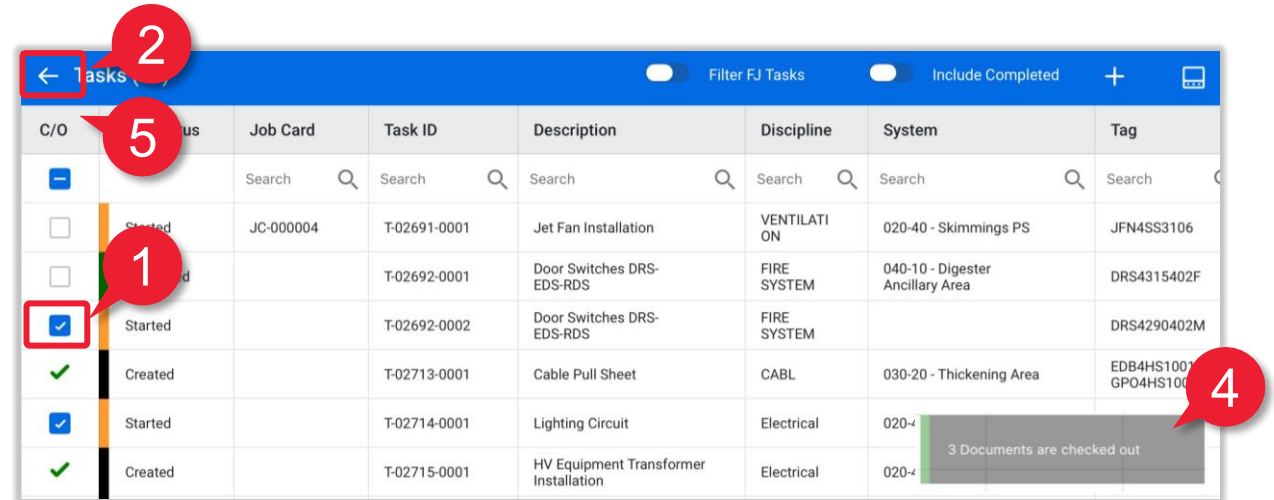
2

← Tasks ([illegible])

Filter FJ Tasks

Include Completed

+

5

1

4

| C/O | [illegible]us | Job Card | Task ID | Description | Discipline | System | Tag |
|---|---|---|---|---|---|---|---|
| | | Search | Search | Search | Search | Search | Search |
| | Started | JC-000004 | T-02691-0001 | Jet Fan Installation | VENTILATION | 020-40 - Skimmings PS | JFN4SS3106 |
| | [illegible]d | | T-02692-0001 | Door Switches DRS-EDS-RDS | FIRE SYSTEM | 040-10 - Digester Ancillary Area | DRS4315402F |
| ✓ | Started | | T-02692-0002 | Door Switches DRS-EDS-RDS | FIRE SYSTEM | | DRS4290402M |
| ✓ | Created | | T-02713-0001 | Cable Pull Sheet | CABL | 030-20 - Thickening Area | EDB4HS100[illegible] GPO4HS100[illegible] |
| ✓ | Started | | T-02714-0001 | Lighting Circuit | Electrical | 020-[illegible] | |
| ✓ | Created | | T-02715-0001 | HV Equipment Transformer Installation | Electrical | 020-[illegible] | |

3 Documents are checked out